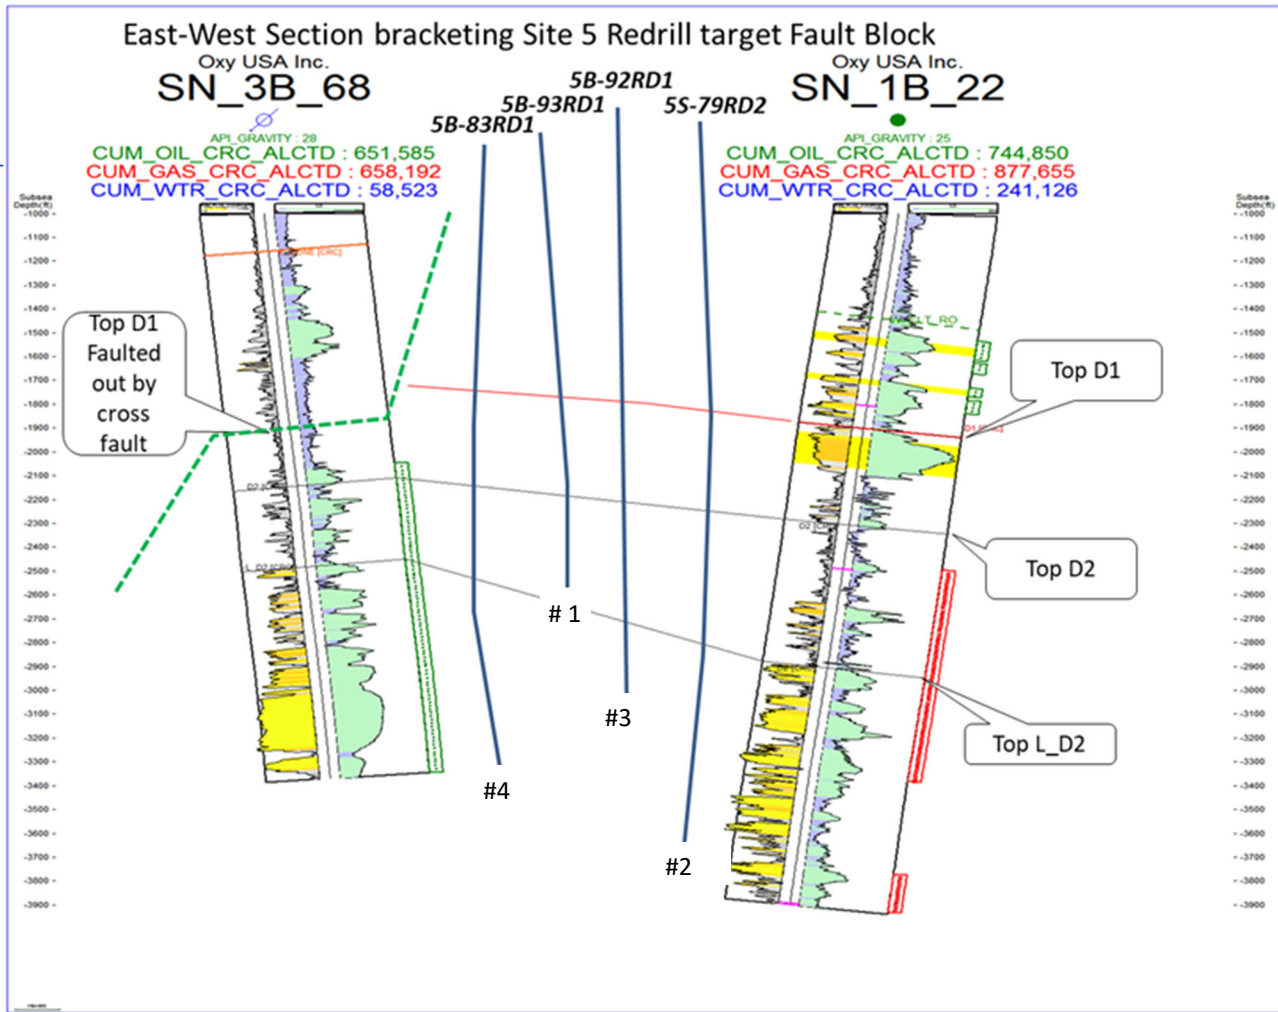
East-West Section bracketing Site 5 Redrill target Fault Block

Oxy USA Inc.
SN_3B_68
API_GRAVITY : 28
CUM_OIL_CRC_ALCTD : 651,585
CUM_GAS_CRC_ALCTD : 658,192
CUM_WTR_CRC_ALCTD : 58,523

5B-83RD1
5B-93RD1
5B-92RD1
5S-79RD2

Oxy USA Inc.
SN_1B_22
API_GRAVITY : 25
CUM_OIL_CRC_ALCTD : 744,850
CUM_GAS_CRC_ALCTD : 877,655
CUM_WTR_CRC_ALCTD : 241,126

Subsea Depth(ft)
-1000
-1100
-1200
-1300
-1400
-1500
-1600
-1700
-1800
-1900
-2000
-2100
-2200
-2300
-2400
-2500
-2600
-2700
-2800
-2900
-3000
-3100
-3200
-3300
-3400
-3500
-3600
-3700
-3800
-3900

Top D1 Faulted out by cross fault

Top D1

Top D2

Top L_D2

# 1
#2
#3
#4

Subsea Depth(ft)
-1000
-1100
-1200
-1300
-1400
-1500
-1600
-1700
-1800
-1900
-2000
-2100
-2200
-2300
-2400
-2500
-2600
-2700
-2800
-2900
-3000
-3100
-3200
-3300
-3400
-3500
-3600
-3700
-3800
-3900